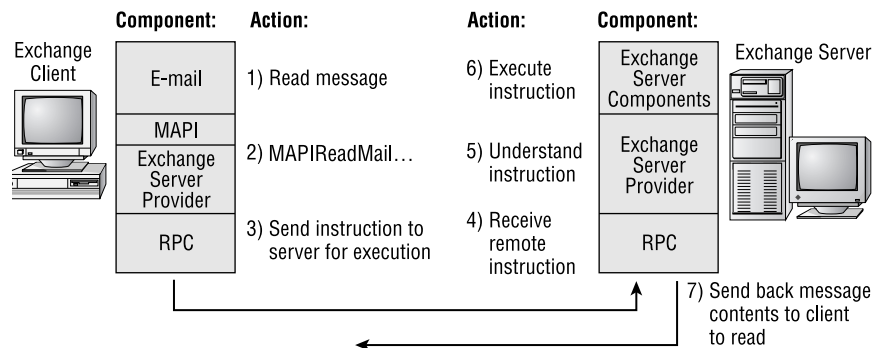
Exchange Client

Component:

E-mail

MAPI

Exchange Server Provider

RPC

Action:

1) Read message

2) MAPIReadMail…

3) Send instruction to server for execution

Action:

6) Execute instruction

5) Understand instruction

4) Receive remote instruction

Component:

Exchange Server Components

Exchange Server Provider

RPC

Exchange Server

7) Send back message contents to client to read